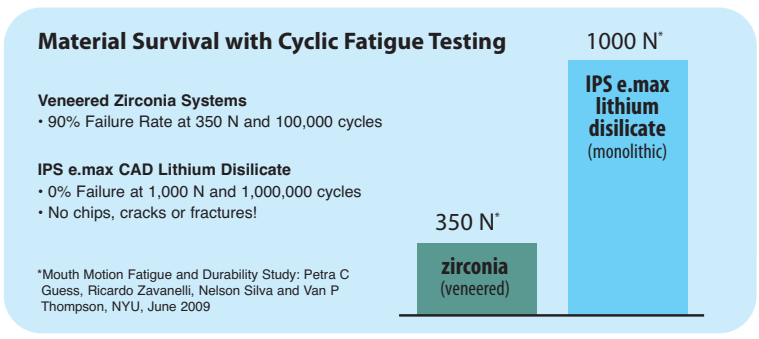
Material Survival with Cyclic Fatigue Testing

Veneered Zirconia Systems
• 90% Failure Rate at 350 N and 100,000 cycles

IPS e.max CAD Lithium Disilicate
• 0% Failure at 1,000 N and 1,000,000 cycles
• No chips, cracks or fractures!

*Mouth Motion Fatigue and Durability Study: Petra C Guess, Ricardo Zavanelli, Nelson Silva and Van P Thompson, NYU, June 2009

350 N*

zirconia
(veneered)

1000 N*

IPS e.max lithium disilicate
(monolithic)